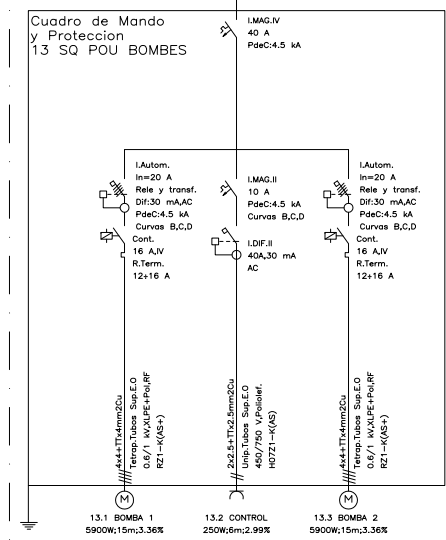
Cuadro de Mando
y Proteccion
13 SQ POU BOMBES

I.MAG.IV
40 A
PdeC:4.5 kA

I.Autom.
In=20 A
Rele y transf.
Dif:30 mA,AC
PdeC:4.5 kA
Curvas B,C,D
Cont.
16 A,IV
R.Term.
12+16 A

I.MAG.II
10 A
PdeC:4.5 kA
Curvas B,C,D
I.DIF.II
40A,30 mA
AC

I.Autom.
In=20 A
Rele y transf.
Dif:30 mA,AC
PdeC:4.5 kA
Curvas B,C,D
Cont.
16 A,IV
R.Term.
12+16 A

4x4+TTx4mm2Cu
Tetrap.Tubos Sup.E.O
0.6/1 kV,XLPE+Pol,RF
RZ1-K(AS+)

2x2.5+TTx2.5mm2Cu
Unip.Tubos Sup.E.O
450/750 V,Poliolef.
H07Z1-K(AS)

4x4+TTx4mm2Cu
Tetrap.Tubos Sup.E.O
0.6/1 kV,XLPE+Pol,RF
RZ1-K(AS+)

M
13.1 BOMBA 1
5900W;15m;3.36%

13.2 CONTROL
250W;6m;2.99%

M
13.3 BOMBA 2
5900W;15m;3.36%